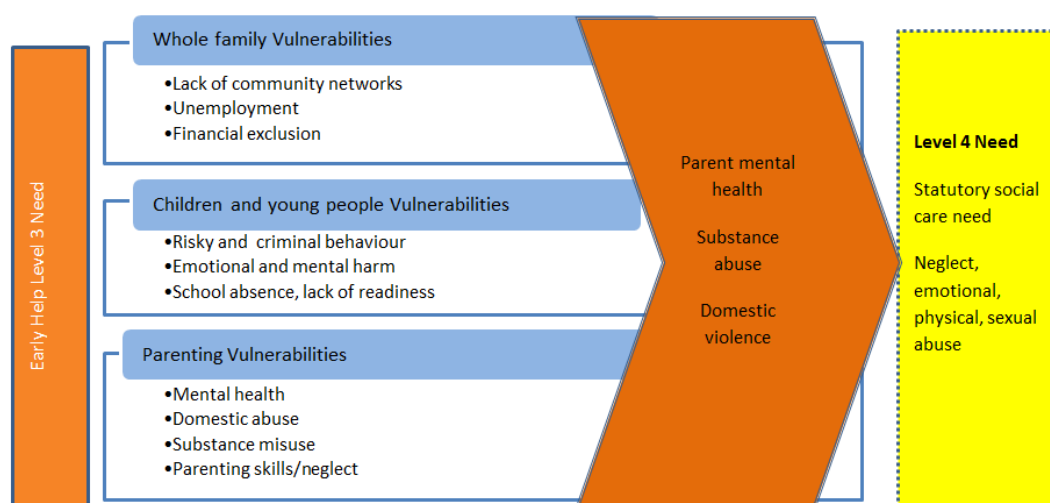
Early Help Level 3 Need

Whole family Vulnerabilities

•Lack of community networks
•Unemployment
•Financial exclusion

Children and young people Vulnerabilities

•Risky and criminal behaviour
•Emotional and mental harm
•School absence, lack of readiness

Parenting Vulnerabilities

•Mental health
•Domestic abuse
•Substance misuse
•Parenting skills/neglect

Parent mental health

Substance abuse

Domestic violence

Level 4 Need

Statutory social care need

Neglect, emotional, physical, sexual abuse